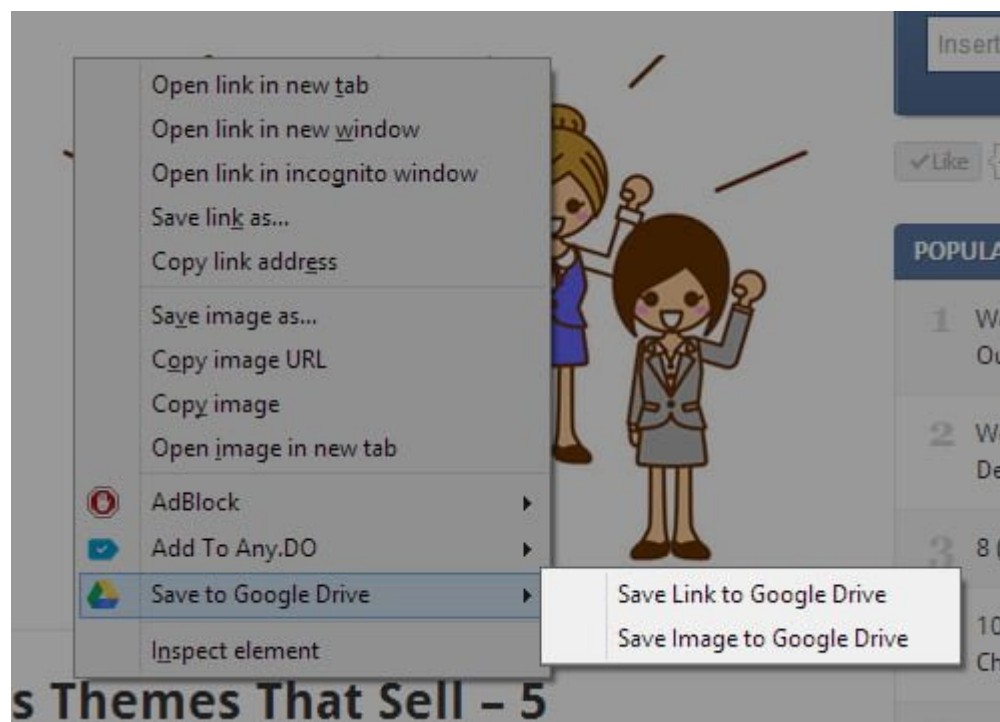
Open link in new tab
Open link in new window
Open link in incognito window
Save link as...
Copy link address
Save image as...
Copy image URL
Copy image
Open image in new tab
AdBlock
Add To Any.DO
Save to Google Drive
Inspect element

Save Link to Google Drive
Save Image to Google Drive

Insert
Like
POPULA
1 W
Ou
2 W
De
3 8 (
10
Ch

s Themes That Sell – 5